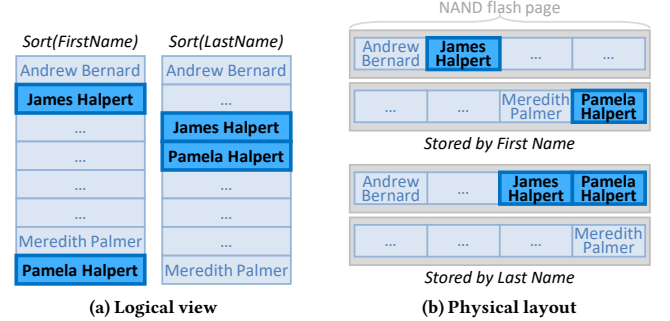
Sort(FirstName)

| Andrew Bernard |
|---|
| James Halpert |
| ... |
| ... |
| ... |
| ... |
| Meredith Palmer |
| Pamela Halpert |

Sort(LastName)

| Andrew Bernard |
|---|
| ... |
| James Halpert |
| Pamela Halpert |
| ... |
| ... |
| ... |
| Meredith Palmer |

(a) Logical view

NAND flash page

| Andrew Bernard | James Halpert | ... | ... |
|---|---|---|---|
| ... | ... | Meredith Palmer | Pamela Halpert |

Stored by First Name

| Andrew Bernard | ... | James Halpert | Pamela Halpert |
|---|---|---|---|
| ... | ... | ... | Meredith Palmer |

Stored by Last Name

(b) Physical layout